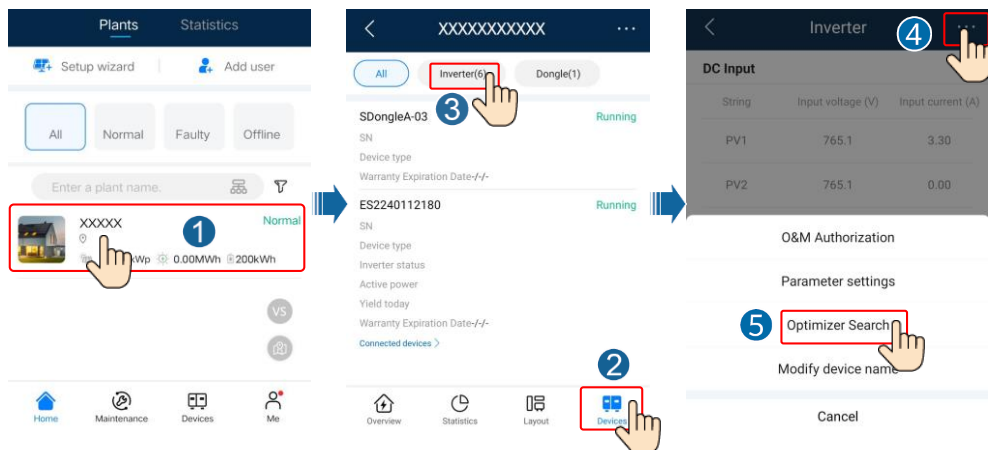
Plants Statistics

Setup wizard | Add user

All Normal Faulty Offline

Enter a plant name.

XXXXX Normal

1

kWp 0.00MWh 200kWh

VS

Home Maintenance Devices Me

XXXXXXXXXXX ···

All Inverter(6) Dongle(1)

3

SDongleA-03 Running
SN
Device type
Warranty Expiration Date-/-/-

ES2240112180 Running
SN
Device type
Inverter status
Active power
Yield today
Warranty Expiration Date-/-/-
Connected devices >

2

Overview Statistics Layout Devices

Inverter 4 ···

DC Input

| String | Input voltage (V) | Input current (A) |
|---|---|---|
| PV1 | 765.1 | 3.30 |
| PV2 | 765.1 | 0.00 |

O&M Authorization

Parameter settings

5 Optimizer Search

Modify device name

Cancel